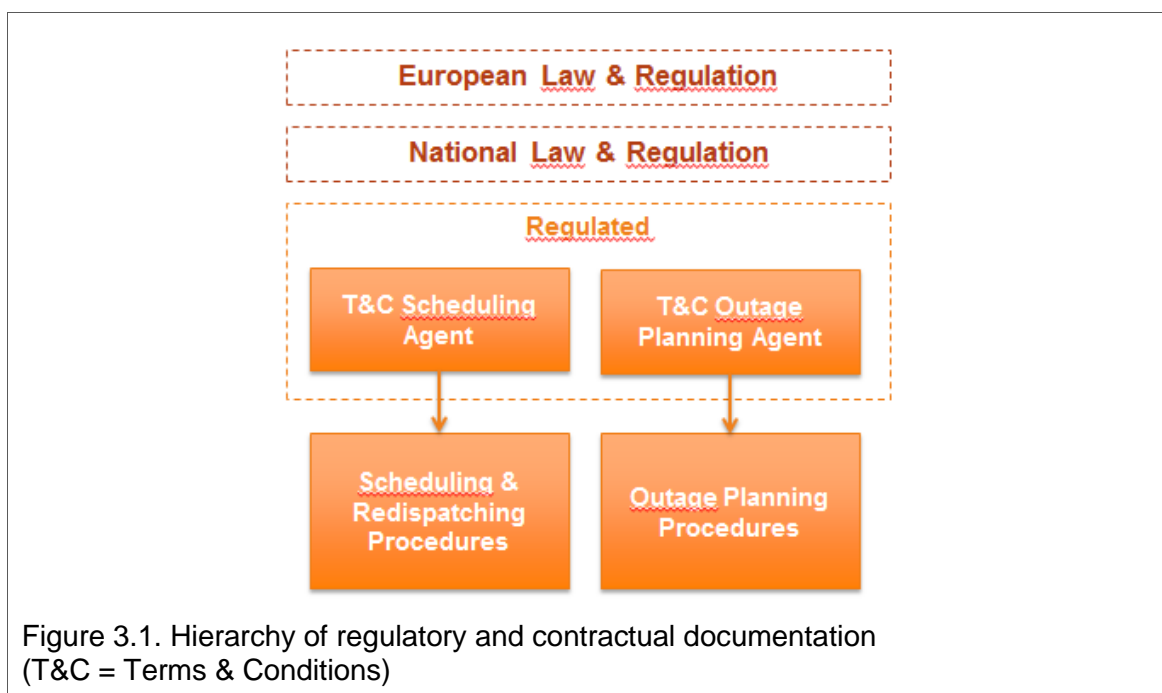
European Law & Regulation

National Law & Regulation

Regulated

T&C Scheduling Agent

T&C Outage Planning Agent

Scheduling & Redispatching Procedures

Outage Planning Procedures

Figure 3.1. Hierarchy of regulatory and contractual documentation (T&C = Terms & Conditions)